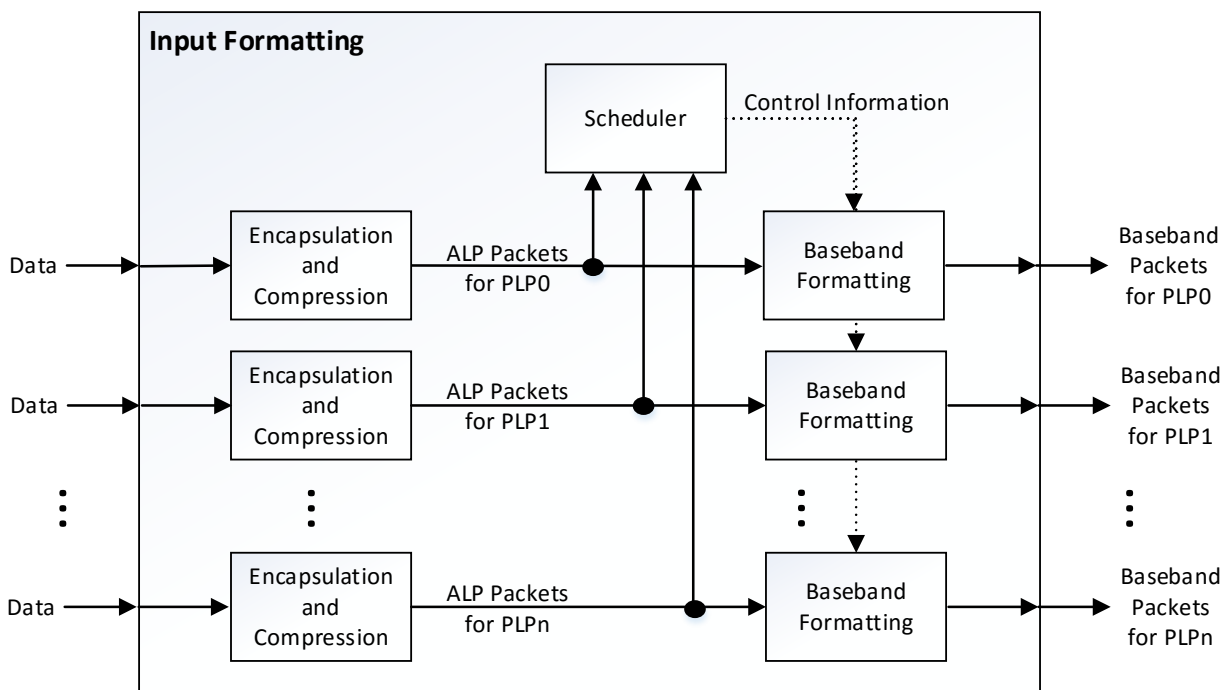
Input Formatting

Scheduler

Control Information

Data

Encapsulation and Compression

ALP Packets for PLP0

Baseband Formatting

Baseband Packets for PLP0

Data

Encapsulation and Compression

ALP Packets for PLP1

Baseband Formatting

Baseband Packets for PLP1

Data

Encapsulation and Compression

ALP Packets for PLPn

Baseband Formatting

Baseband Packets for PLPn